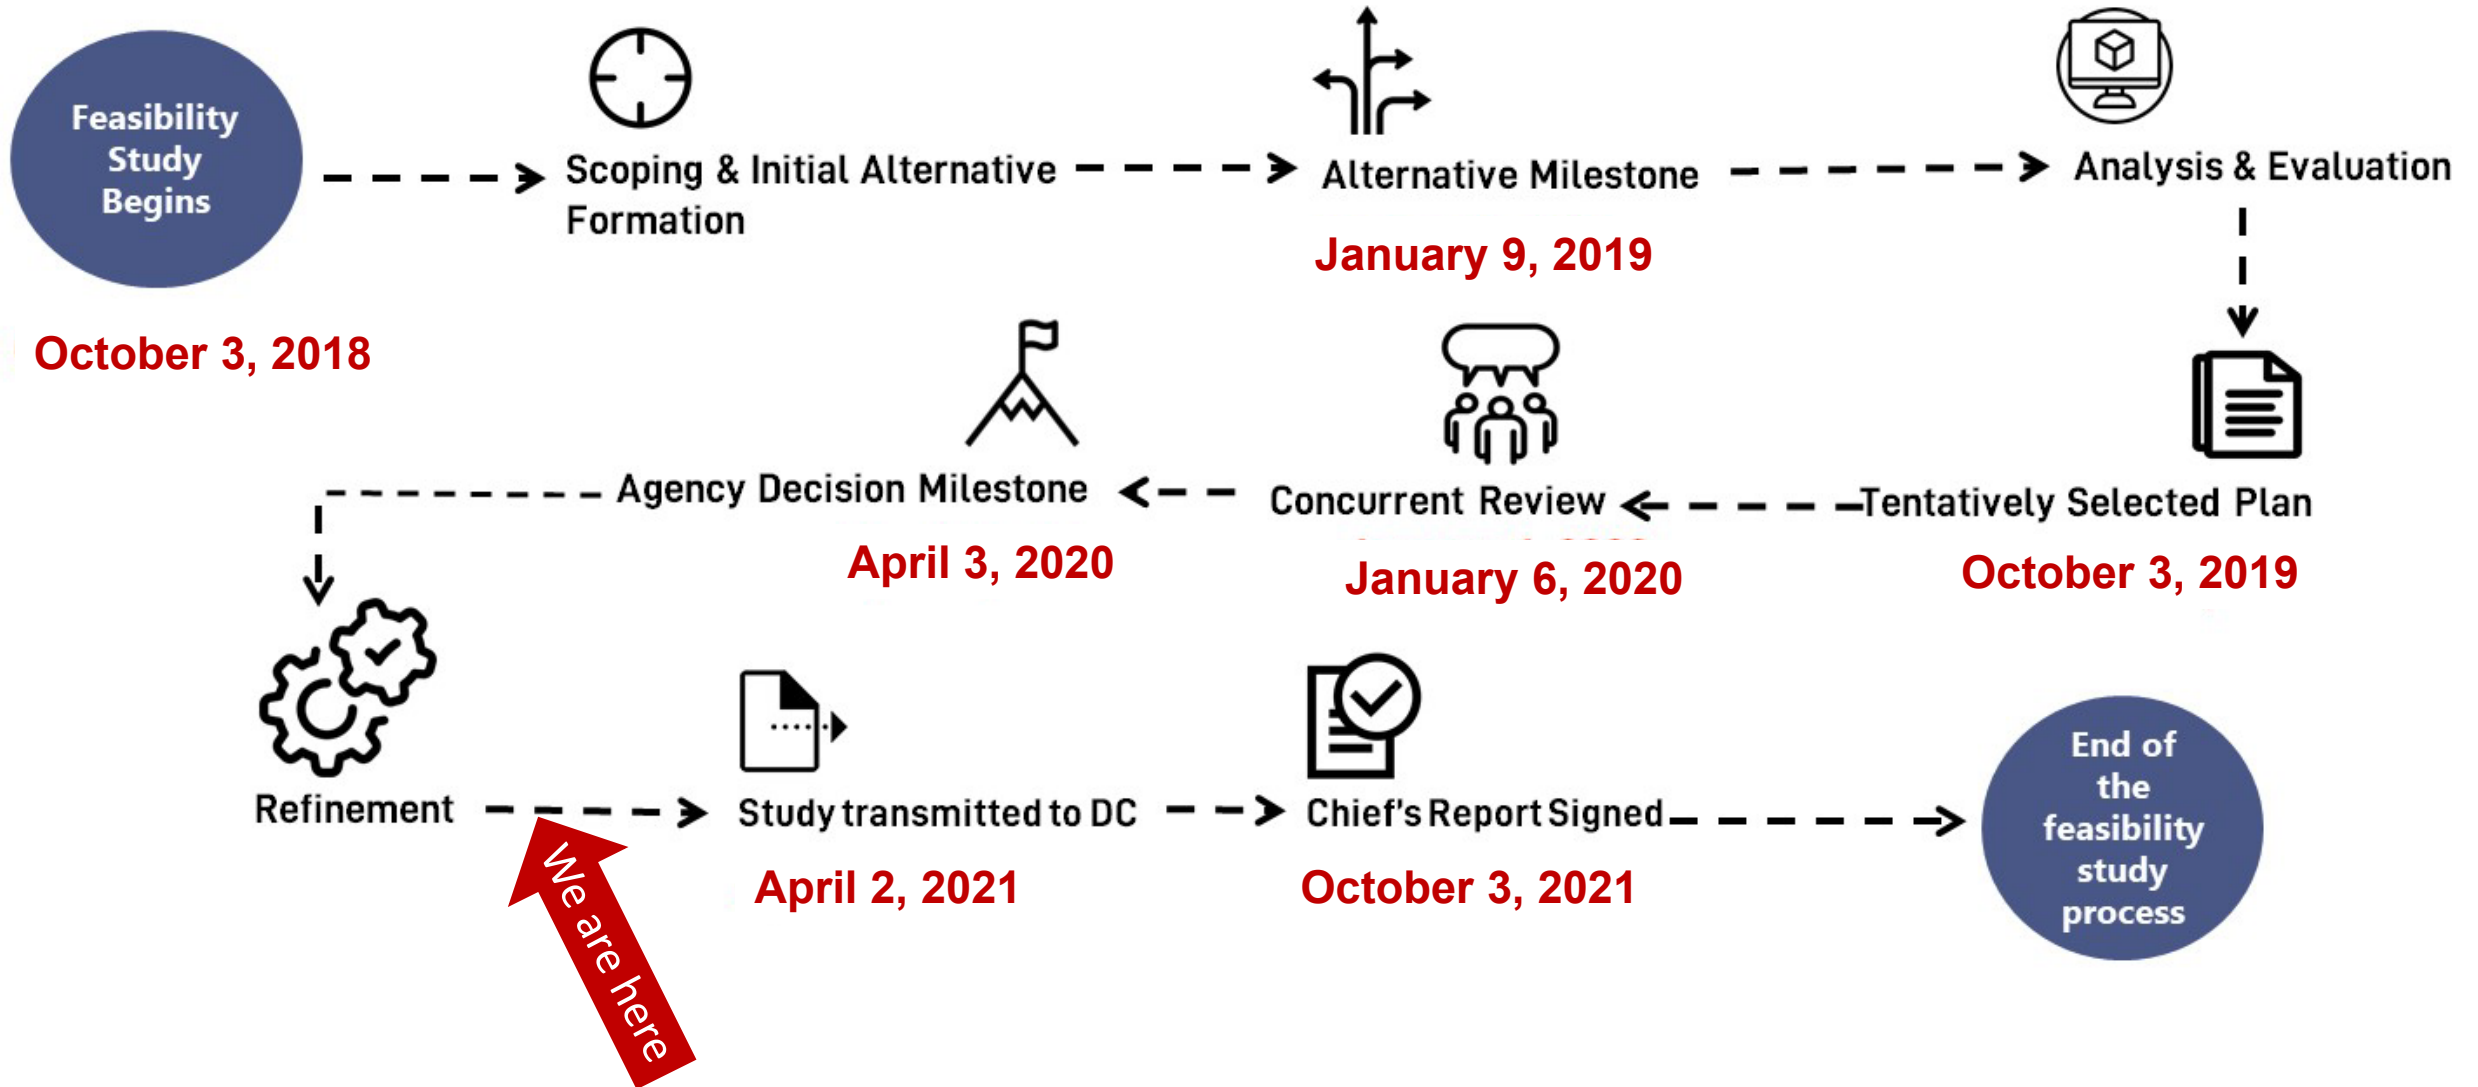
Feasibility Study Begins

October 3, 2018

Scoping & Initial Alternative Formation

Alternative Milestone

January 9, 2019

Analysis & Evaluation

Tentatively Selected Plan

October 3, 2019

Concurrent Review

January 6, 2020

Agency Decision Milestone

April 3, 2020

Refinement

We are here

Study transmitted to DC

April 2, 2021

Chief's Report Signed

October 3, 2021

End of the feasibility study process